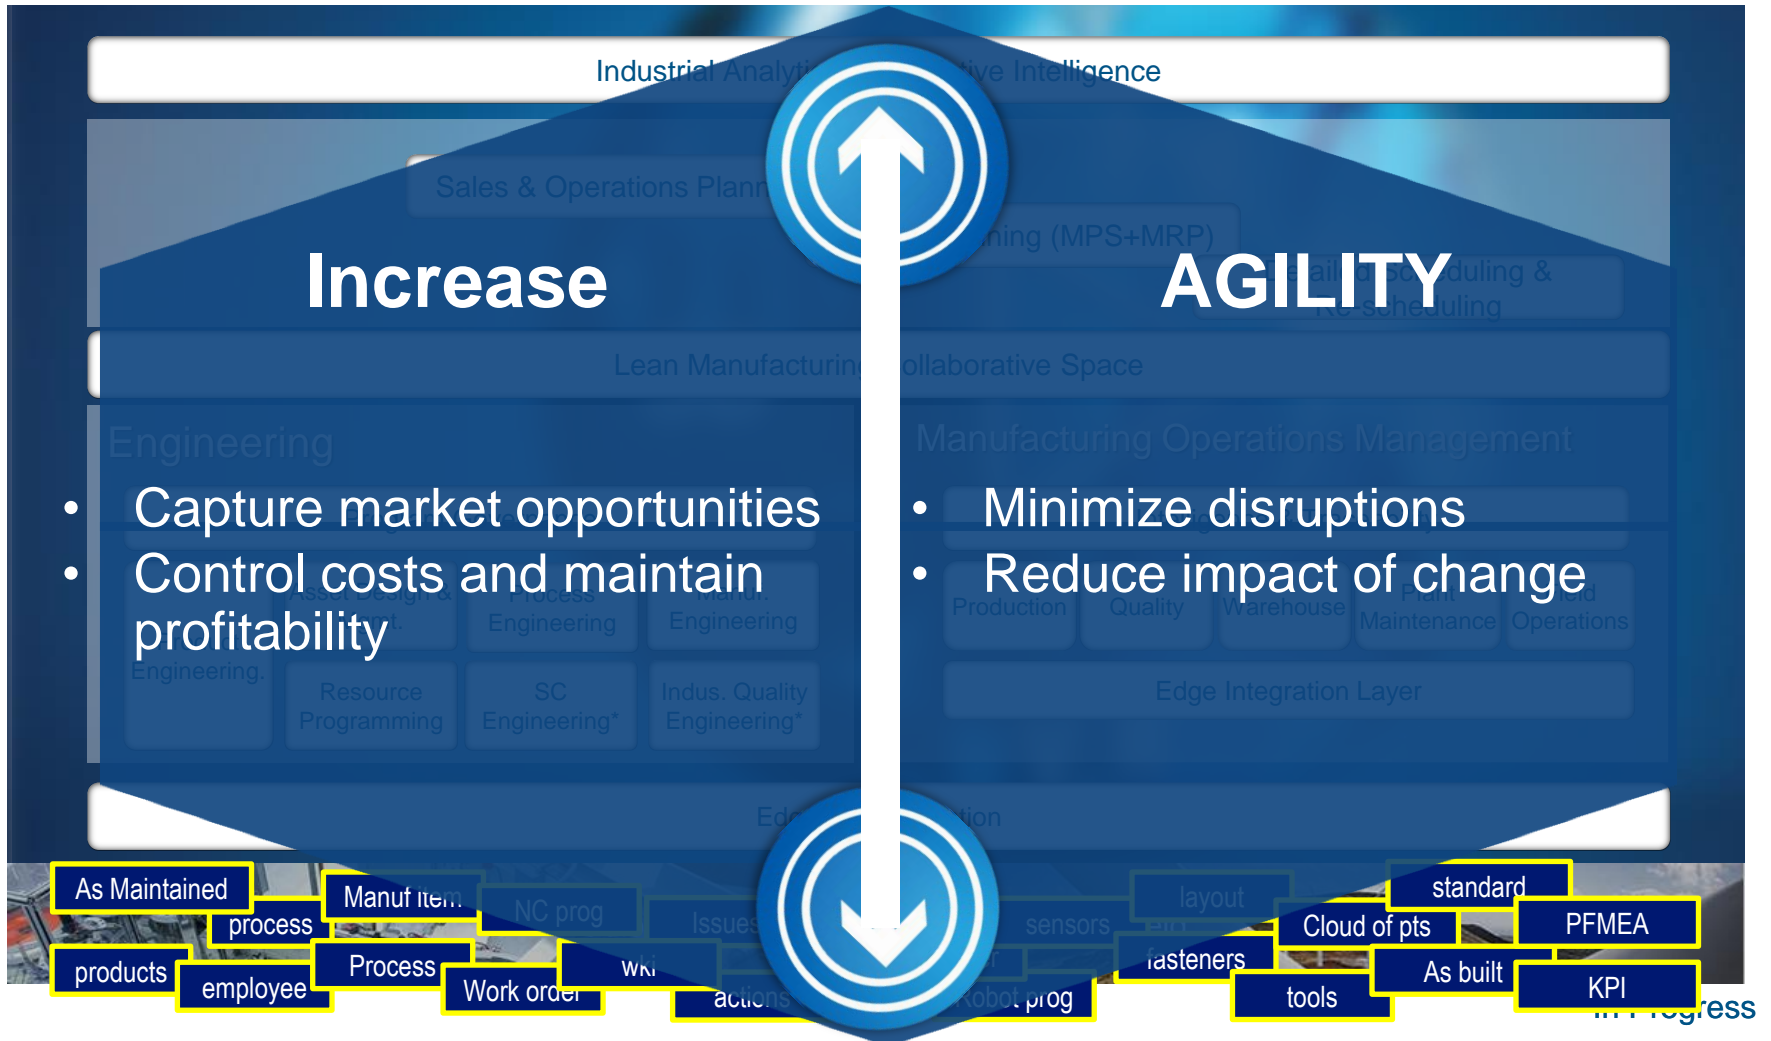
Industrial Analyti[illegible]ive Intelligence

Sales & Operations Plann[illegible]

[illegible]ning (MPS+MRP)

Increase

AGILITY

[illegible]ail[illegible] Scheduling & Re-scheduling

Lean Manufacturin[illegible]ollaborative Space

Engineering

Manufacturing Operations Management

• Capture market opportunities
• Control costs and maintain profitability

• Minimize disruptions
• Reduce impact of change

Process Engineering

Engineering

Production

Quality

Warehouse

Maintenance

Operations

Engineering

Resource Programming

SC Engineering*

Indus. Quality Engineering*

Edge Integration Layer

Ed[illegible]tion

As Maintained

process

Manuf item

NC prog

Issues

sensors

layout

standard

Cloud of pts

PFMEA

products

employee

Process

Work order

wki

actions

Robot prog

fasteners

tools

As built

KPI

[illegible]ress